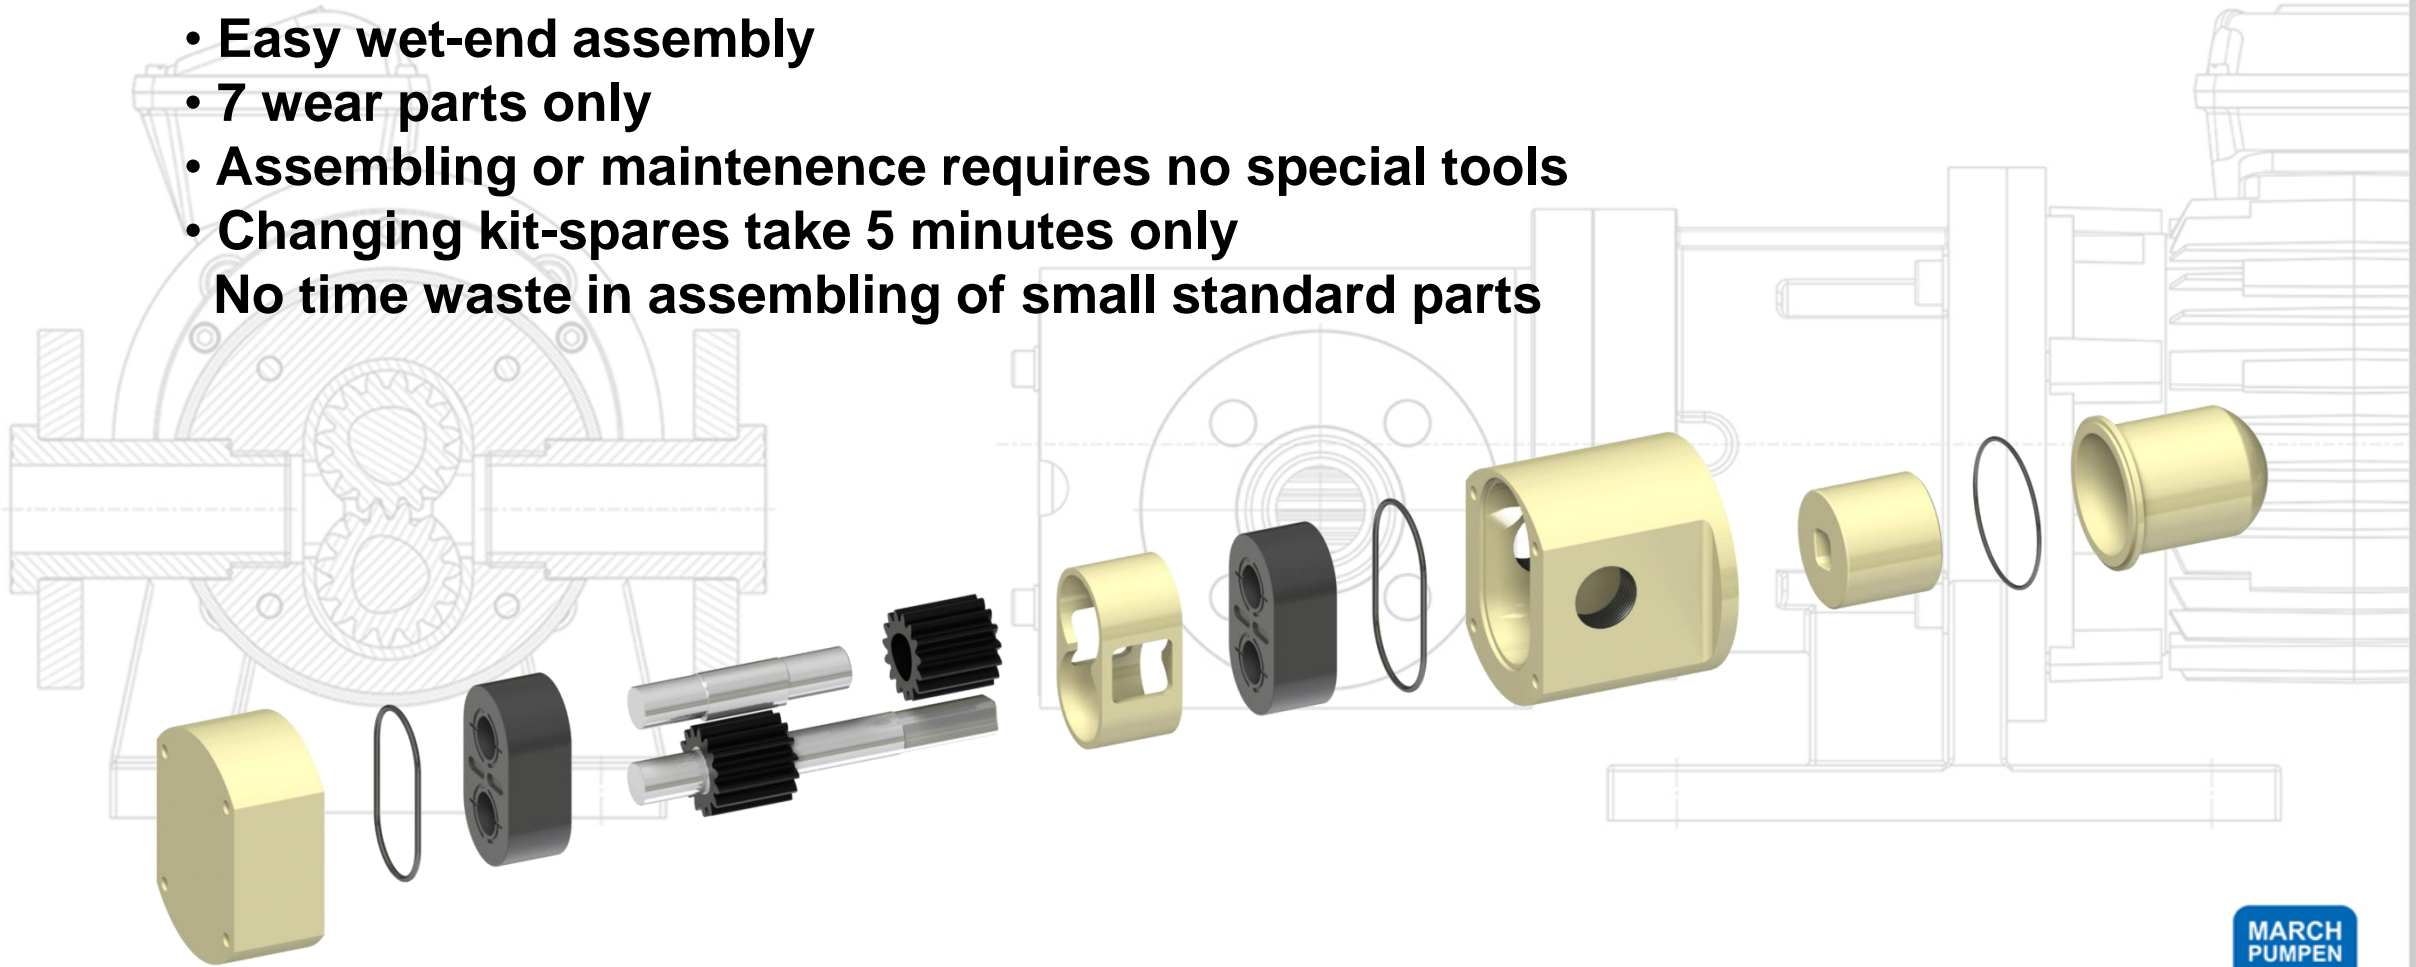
• Easy wet-end assembly
• 7 wear parts only
• Assembling or maintenence requires no special tools
• Changing kit-spares take 5 minutes only
No time waste in assembling of small standard parts

MARCH PUMPEN